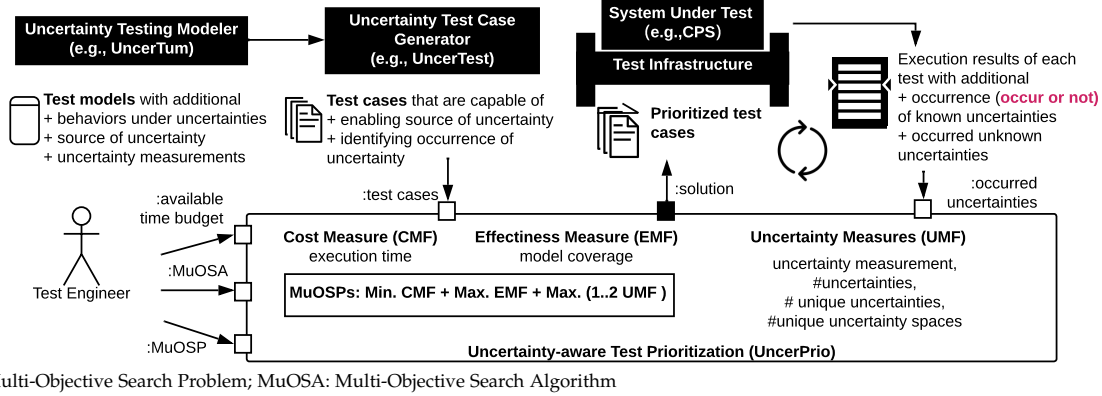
Uncertainty Testing Modeler (e.g., UncerTum)

Uncertainty Test Case Generator (e.g., UncerTest)

System Under Test (e.g.,CPS)

Test Infrastructure

Test models with additional
+ behaviors under uncertainties
+ source of uncertainty
+ uncertainty measurements

Test cases that are capable of
+ enabling source of uncertainty
+ identifying occurrence of uncertainty

Prioritized test cases

Execution results of each test with additional
+ occurrence (occur or not) of known uncertainties
+ occurred unknown uncertainties

:available time budget

:test cases

:solution

:occurred uncertainties

Test Engineer

:MuOSA

:MuOSP

Cost Measure (CMF)
execution time

Effectiness Measure (EMF)
model coverage

Uncertainty Measures (UMF)
uncertainty measurement,
#uncertainties,
# unique uncertainties,
#unique uncertainty spaces

MuOSPs: Min. CMF + Max. EMF + Max. (1..2 UMF )

Uncertainty-aware Test Prioritization (UncerPrio)

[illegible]ulti-Objective Search Problem; MuOSA: Multi-Objective Search Algorithm